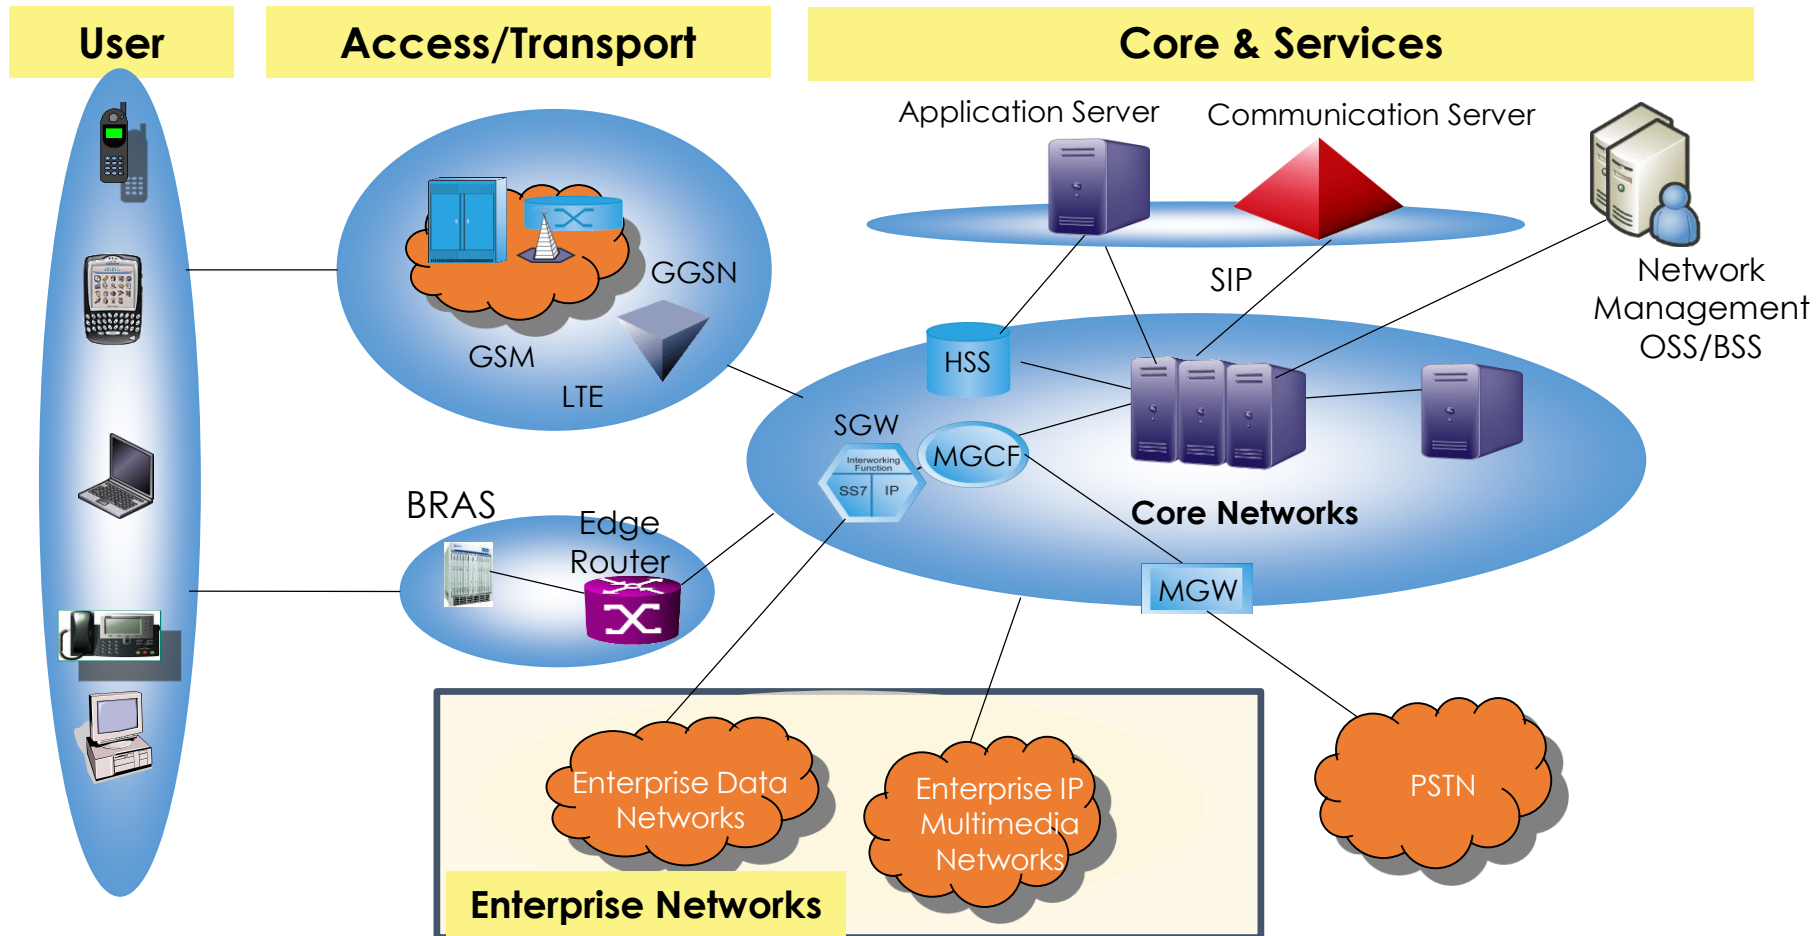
User

Access/Transport

Core & Services

Application Server

Communication Server

Network Management OSS/BSS

GGSN

GSM

LTE

SIP

HSS

SGW

Interworking Function

SS7 IP

MGCF

Core Networks

BRAS

Edge Router

MGW

Enterprise Data Networks

Enterprise IP Multimedia Networks

PSTN

Enterprise Networks